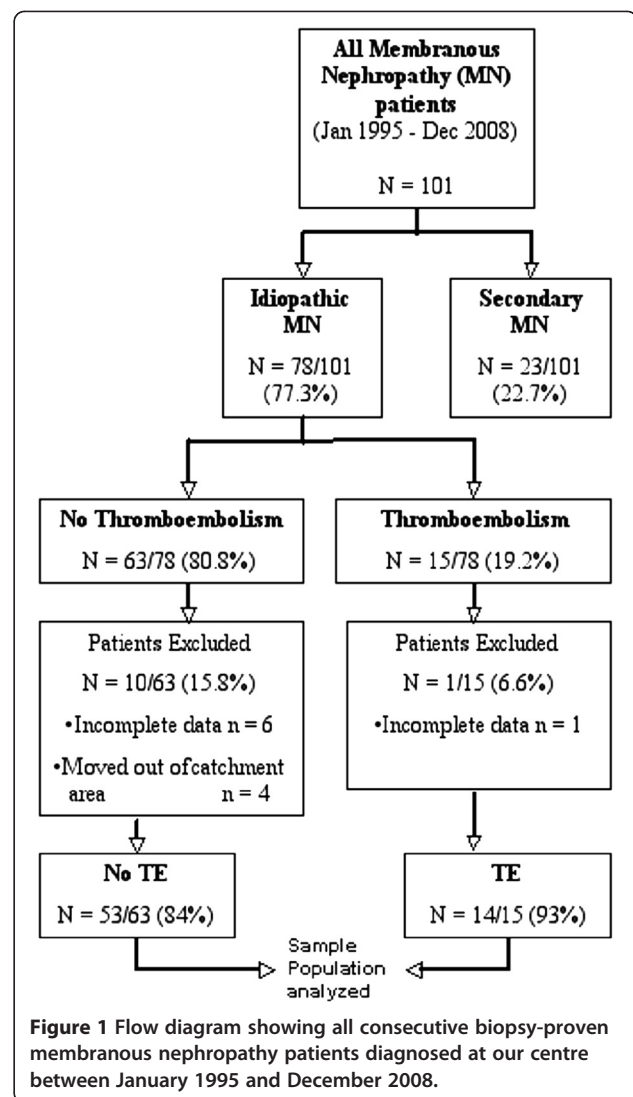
All Membranous Nephropathy (MN) patients
(Jan 1995 - Dec 2008)

N = 101

Idiopathic MN

N = 78/101 (77.3%)

Secondary MN

N = 23/101 (22.7%)

No Thromboembolism

N = 63/78 (80.8%)

Thromboembolism

N = 15/78 (19.2%)

Patients Excluded

N = 10/63 (15.8%)

•Incomplete data n = 6

•Moved out ofcatchment area n = 4

Patients Excluded

N = 1/15 (6.6%)

•Incomplete data n = 1

No TE

N = 53/63 (84%)

TE

N = 14/15 (93%)

Sample Population analyzed

**Figure 1** Flow diagram showing all consecutive biopsy-proven membranous nephropathy patients diagnosed at our centre between January 1995 and December 2008.